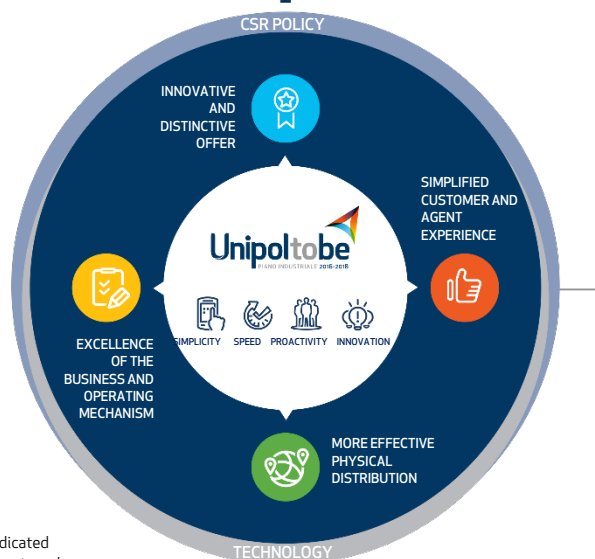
CSR POLICY

INNOVATIVE AND DISTINCTIVE OFFER

SIMPLIFIED CUSTOMER AND AGENT EXPERIENCE

Unipoltobe
PIANO INDUSTRIALE 2016-2018

SIMPLICITY SPEED PROACTIVITY INNOVATION

EXCELLENCE OF THE BUSINESS AND OPERATING MECHANISM

MORE EFFECTIVE PHYSICAL DISTRIBUTION

dicated

TECHNOLOGY